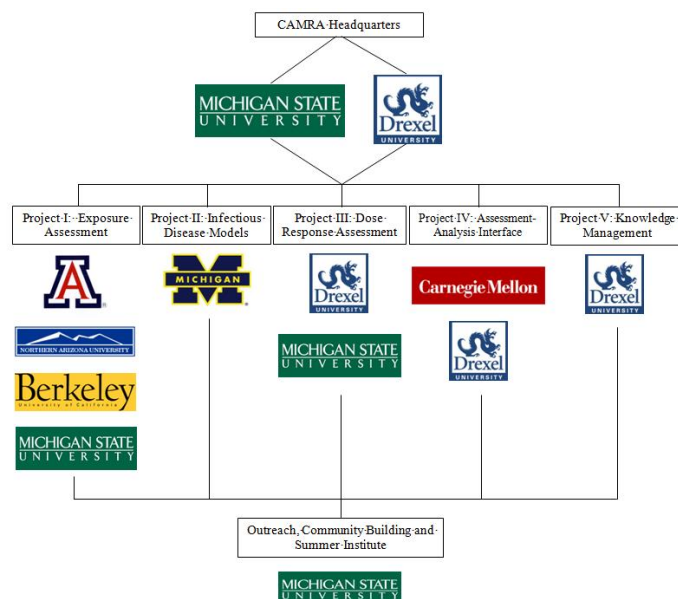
CAMRA·Headquarters

MICHIGAN STATE UNIVERSITY

Drexel UNIVERSITY

Project·I:··Exposure· Assessment

Project·II:·Infectious· Disease·Models

Project·III:·Dose· Response·Assessment

Project·IV:·Assessment· Analysis·Interface

Project·V:·Knowledge· Management

A

NORTHERN ARIZONA UNIVERSITY

Berkeley University of California

MICHIGAN STATE UNIVERSITY

MICHIGAN

Drexel UNIVERSITY

MICHIGAN STATE UNIVERSITY

Carnegie Mellon

Drexel UNIVERSITY

Drexel UNIVERSITY

Outreach,·Community·Building·and· Summer·Institute

MICHIGAN STATE UNIVERSITY